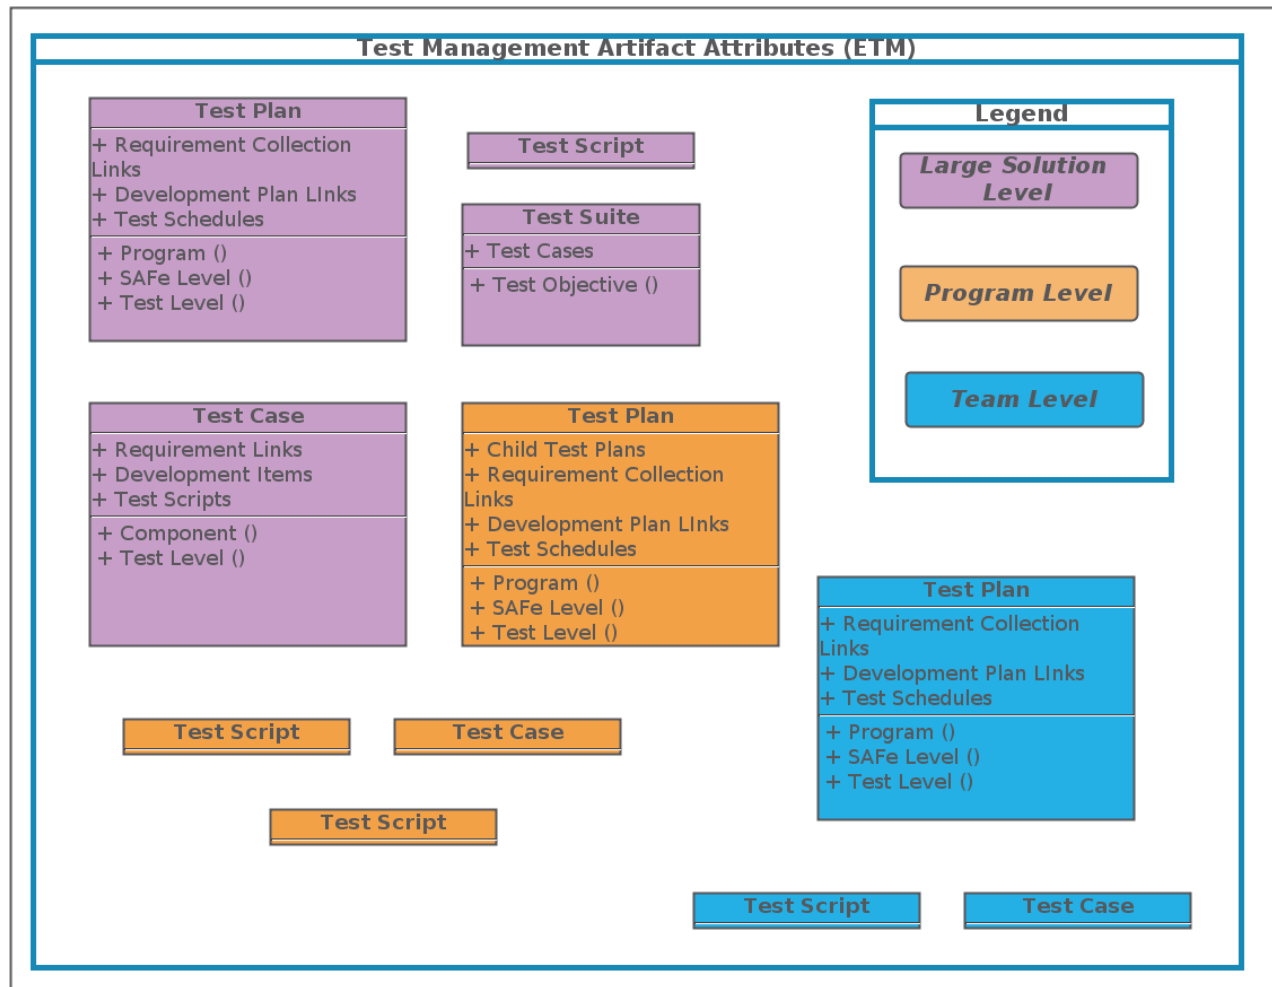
Test Management Artifact Attributes (ETM)

Test Plan
+ Requirement Collection Links
+ Development Plan LInks
+ Test Schedules
+ Program ()
+ SAFe Level ()
+ Test Level ()

Test Script

Test Suite
+ Test Cases
+ Test Objective ()

Legend
Large Solution Level
Program Level
Team Level

Test Case
+ Requirement Links
+ Development Items
+ Test Scripts
+ Component ()
+ Test Level ()

Test Plan
+ Child Test Plans
+ Requirement Collection Links
+ Development Plan LInks
+ Test Schedules
+ Program ()
+ SAFe Level ()
+ Test Level ()

Test Plan
+ Requirement Collection Links
+ Development Plan LInks
+ Test Schedules
+ Program ()
+ SAFe Level ()
+ Test Level ()

Test Script

Test Case

Test Script

Test Script

Test Case